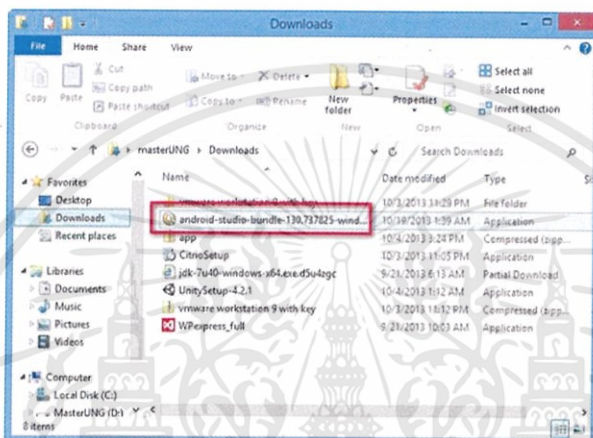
Downloads

File Home Share View

Cut
Copy path
Copy Paste Paste shortcut
Clipboard

Move to Delete
Copy to Rename
Organize

New folder
New

Properties
Open

Select all
Select none
Invert selection
Select

masterUNG > Downloads

Search Downloads

Favorites
Desktop
Downloads
Recent places

Libraries
Documents
Music
Pictures
Videos

Computer
Local Disk (C:)
MasterUNG (D:)

8 items

| Name | Date modified | Type |
|---|---|---|
| vmware workstation 9 with key | 10/3/2013 11:29 PM | File folder |
| android-studio-bundle-130.737825-wind... | 10/19/2013 1:39 AM | Application |
| app | 10/4/2013 3:24 PM | Compressed (zipp... |
| CitrioSetup | 10/3/2013 11:05 PM | Application |
| jdk-7u40-windows-x64.exe.d5u4zgc | 9/21/2013 6:13 PM | Partial Download |
| UnitySetup-4.2.1 | 10/4/2013 3:12 PM | Application |
| vmware workstation 9 with key | 10/3/2013 11:12 PM | Compressed (zipp... |
| WPexpress_full | 9/21/2013 10:03 AM | Application |